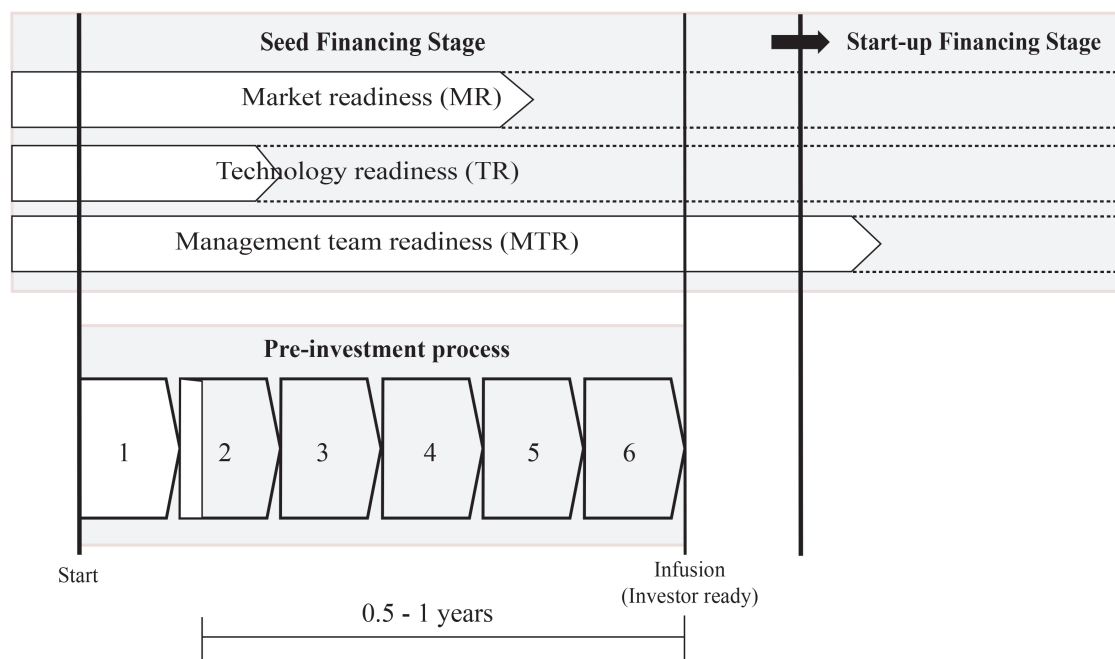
Seed Financing Stage

Start-up Financing Stage

Market readiness (MR)

Technology readiness (TR)

Management team readiness (MTR)

Pre-investment process

1

2

3

4

5

6

Start

Infusion (Investor ready)

0.5 - 1 years